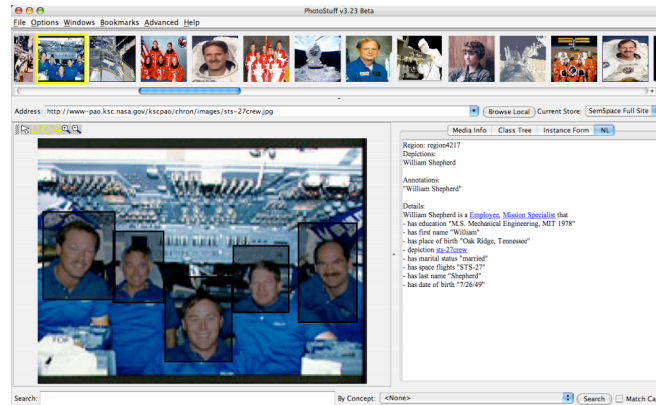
PhotoStuff v3.23 Beta

File Options Windows Bookmarks Advanced Help

Address: http://www-pao.ksc.nasa.gov/kscpao/chron/images/sts-27crew.jpg

Browse Local Current Store: SemSpace Full Site

Media Info Class Tree Instance Form NL

Region: region4217
Depictions:
William Shepherd

Annotations:
"William Shepherd"

Details:
William Shepherd is a Employer, Mission Specialist that
- has education "M.S. Mechanical Engineering, MIT 1978"
- has first name "William"
- has place of birth "Oak Ridge, Tennessee"
- depiction sts-27crew
- has marital status "married"
- has space flights "STS-27"
- has last name "Shepherd"
- has date of birth "7/26/49"

Search:

By Concept: <None>

Search

Match Ca